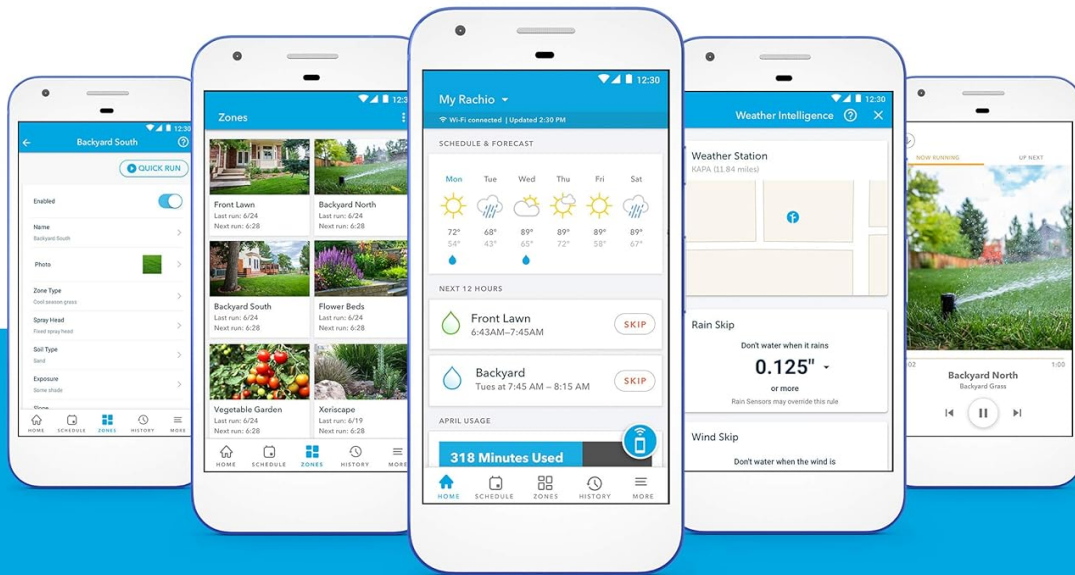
12:30
Backyard South
QUICK RUN
Enabled
Name
Backyard South
Photo
Zone Type
Cool season grass
Spray Head
Fixed spray head
Soil Type
Sand
Exposure
Some shade
Slope
HOME SCHEDULE ZONES HISTORY MORE

12:3
Zones
Front Lawn
Last run: 6/24
Next run: 6:28
Backyard North
Last run: 6/24
Next run: 6:28
Backyard South
Last run: 6/24
Next run: 6:28
Flower Beds
Last run: 6/24
Next run: 6:28
Vegetable Garden
Last run: 6/24
Next run: 6:28
Xeriscape
Last run: 6/19
Next run: 6:28
HOME SCHEDULE ZONES HISTORY MORE

12:30
My Rachio
Wi-Fi connected | Updated 2:30 PM
SCHEDULE & FORECAST
| Mon | Tue | Wed | Thu | Fri | Sat |
|---|---|---|---|---|---|
| 72° | 68° | 89° | 89° | 89° | 87° |
| 54° | 43° | 65° | 72° | 58° | 67° |
NEXT 12 HOURS
Front Lawn
6:43AM–7:45AM
SKIP
Backyard
Tues at 7:45 AM – 8:15 AM
SKIP
APRIL USAGE
318 Minutes Used
HOME SCHEDULE ZONES HISTORY MORE

12:30
Weather Intelligence
Weather Station
KAPA (11.84 miles)
Rain Skip
Don't water when it rains
0.125"
or more
Rain Sensors may override this rule
Wind Skip
Don't water when the wind is

NOW RUNNING
UP NEXT
02
1:00
Backyard North
Backyard Grass